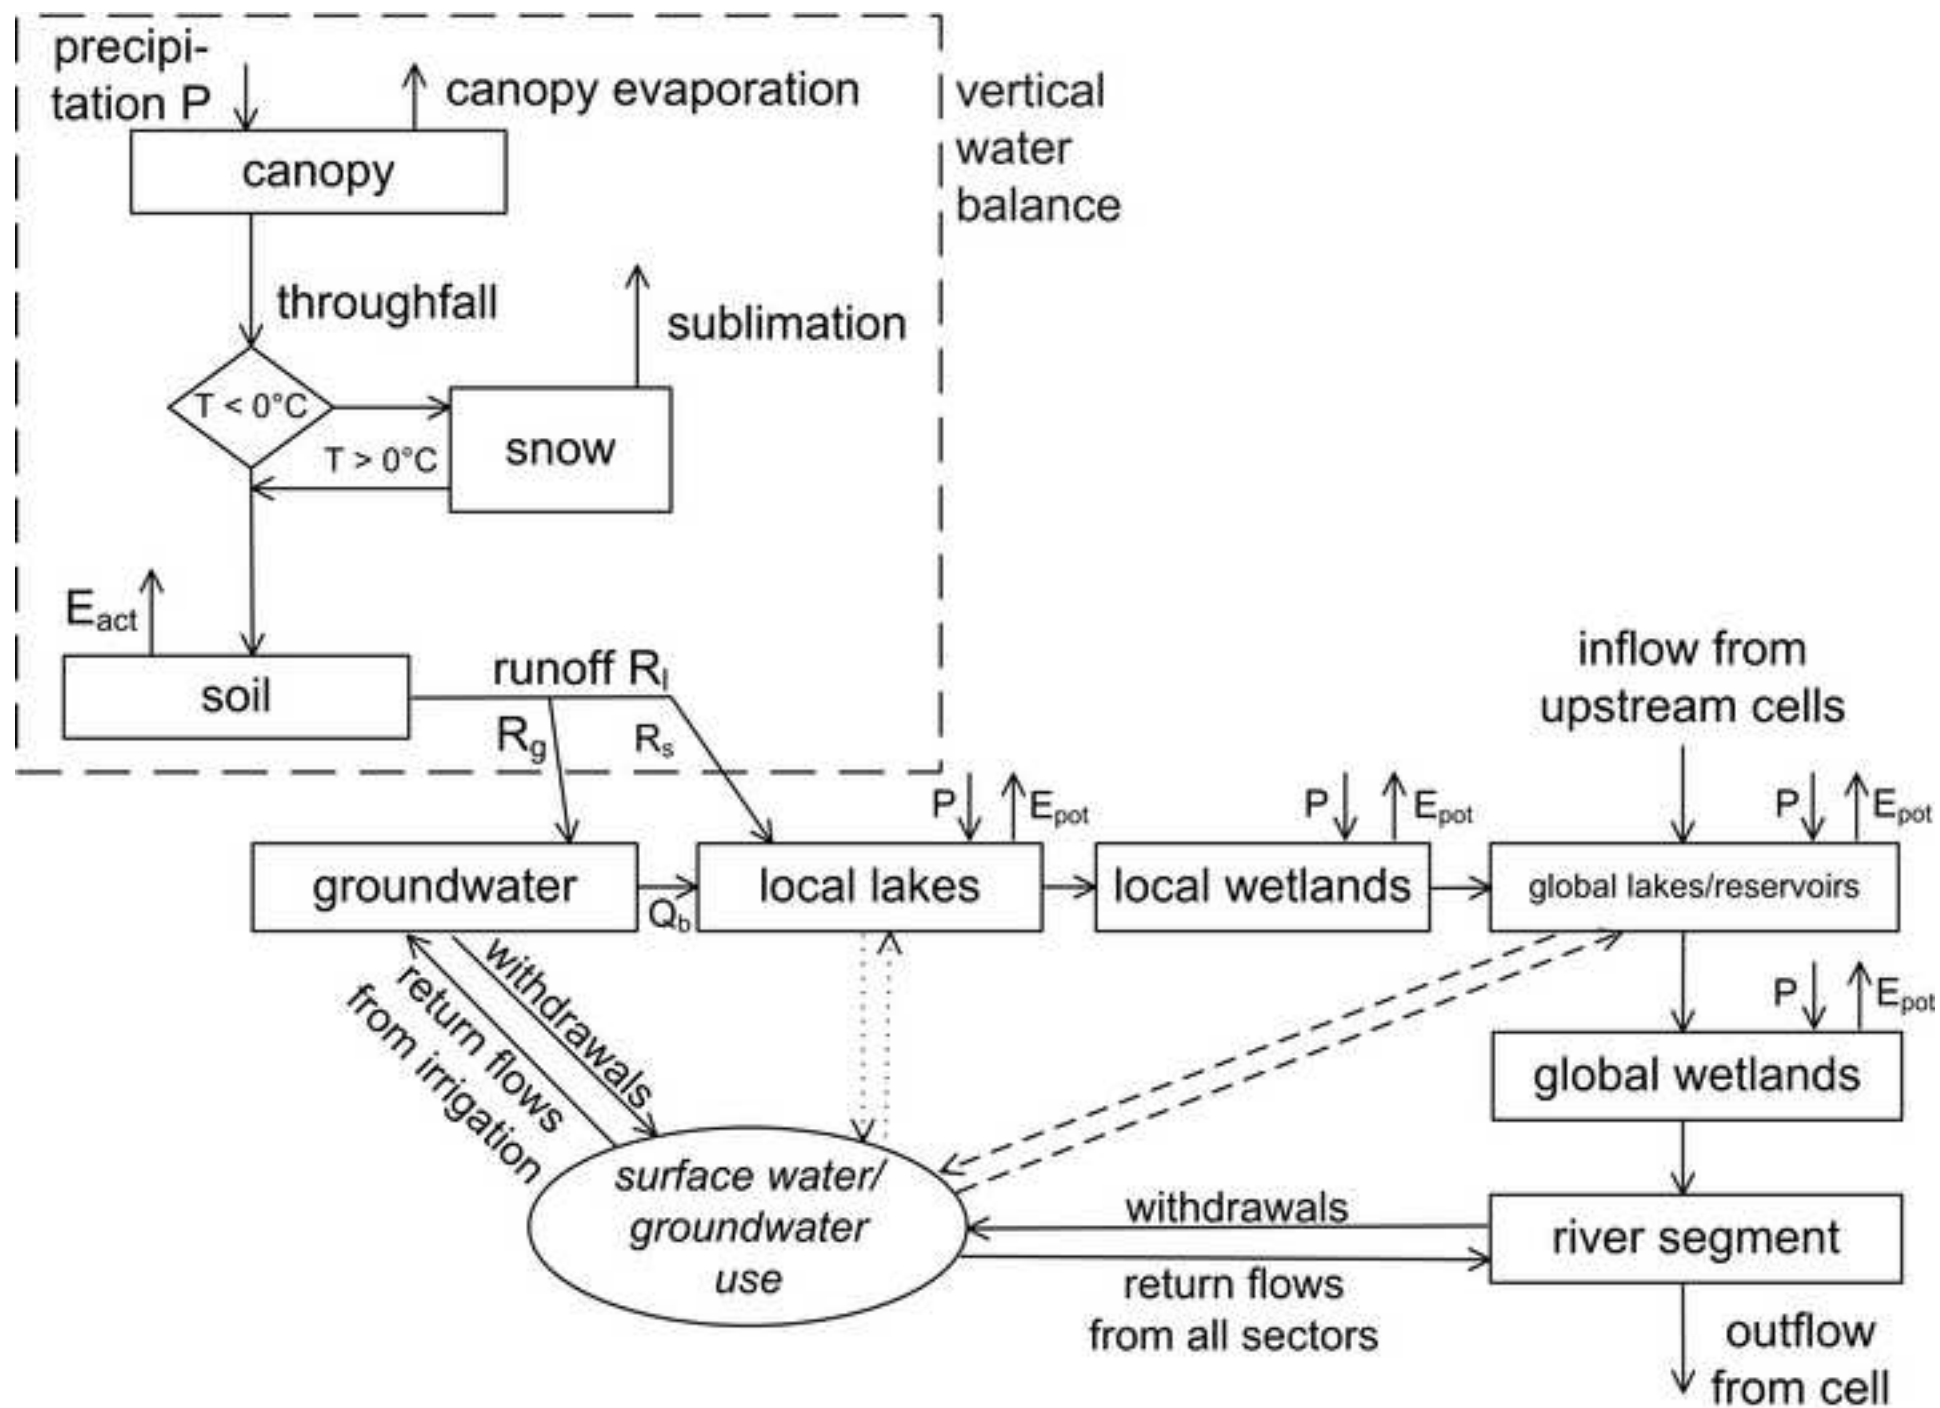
precipitation P

canopy evaporation

vertical water balance

canopy

throughfall

sublimation

T < 0°C

snow

T > 0°C

$E_{act}$

soil

runoff $R_l$

$R_g$

$R_s$

inflow from upstream cells

P $E_{pot}$

P $E_{pot}$

P $E_{pot}$

groundwater

local lakes

local wetlands

global lakes/reservoirs

$Q_b$

withdrawals

return flows from irrigation

P $E_{pot}$

global wetlands

surface water/ groundwater use

withdrawals

river segment

return flows from all sectors

outflow from cell